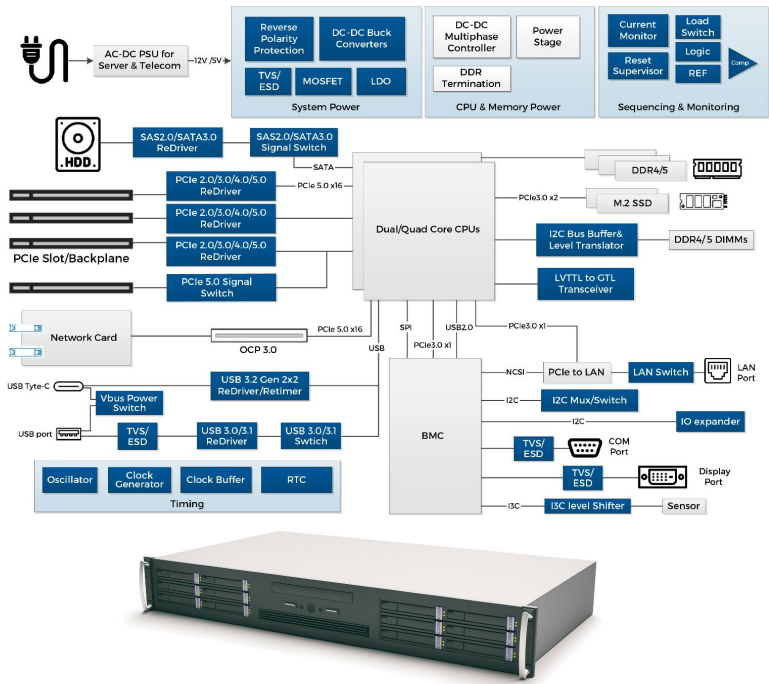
AC-DC PSU for Server & Telecom

12V /5V

Reverse Polarity Protection

DC-DC Buck Converters

TVS/ ESD

MOSFET

LDO

System Power

DC-DC Multiphase Controller

Power Stage

DDR Termination

CPU & Memory Power

Current Monitor

Load Switch

Logic

Reset Supervisor

REF

Comp

Sequencing & Monitoring

HDD

SAS2.0/SATA3.0 ReDriver

SAS2.0/SATA3.0 Signal Switch

SATA

DDR4/5

PCIe 2.0/3.0/4.0/5.0 ReDriver

PCIe 5.0 x16

PCIe3.0 x2

M.2 SSD

PCIe 2.0/3.0/4.0/5.0 ReDriver

Dual/Quad Core CPUs

PCIe 2.0/3.0/4.0/5.0 ReDriver

I2C Bus Buffer& Level Translator

DDR4/5 DIMMs

PCIe Slot/Backplane

PCIe 5.0 Signal Switch

LVTTL to GTL Transceiver

Network Card

OCP 3.0

PCIe 5.0 x16

SPI

USB2.0

PCIe3.0 x1

USB

PCIe3.0 x1

NCSI

PCIe to LAN

LAN Switch

LAN Port

USB Tyte-C

USB 3.2 Gen 2x2 ReDriver/Retimer

Vbus Power Switch

I2C

I2C Mux/Switch

I2C

IO expander

USB port

TVS/ ESD

USB 3.0/3.1 ReDriver

USB 3.0/3.1 Swtich

BMC

TVS/ ESD

COM Port

Oscillator

Clock Generator

Clock Buffer

RTC

TVS/ ESD

Display Port

Timing

I3C

I3C level Shifter

Sensor